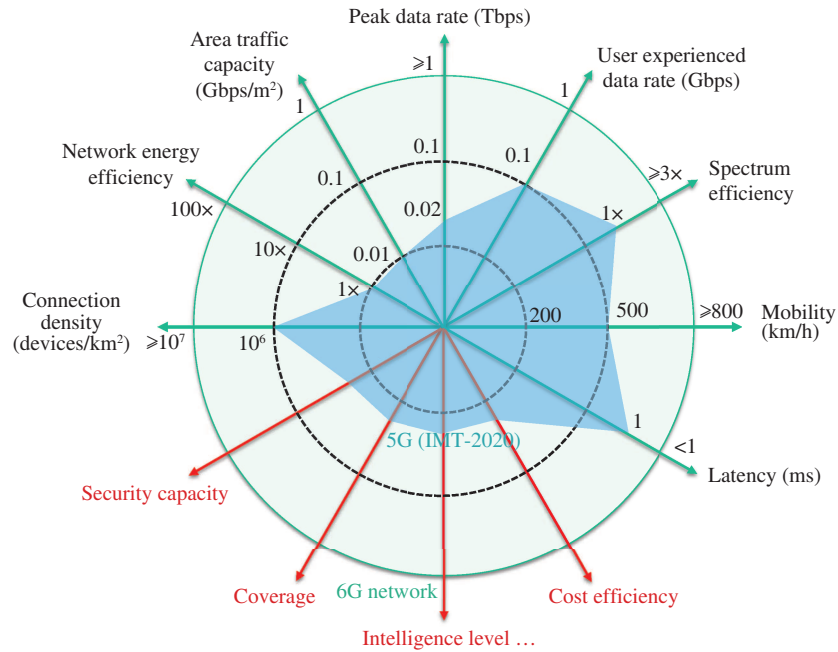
Peak data rate (Tbps)

Area traffic capacity (Gbps/m$^2$)

User experienced data rate (Gbps)

Network energy efficiency

Spectrum efficiency

Connection density (devices/km$^2$)

Mobility (km/h)

Latency (ms)

$\geqslant$1

1

1

0.1

0.1

0.1

0.02

0.01

$\geqslant$3×

1×

100×

10×

1×

$\geqslant 10^7$

$10^6$

200

500

$\geqslant$800

1

<1

5G (IMT-2020)

Security capacity

Coverage

6G network

Cost efficiency

Intelligence level …